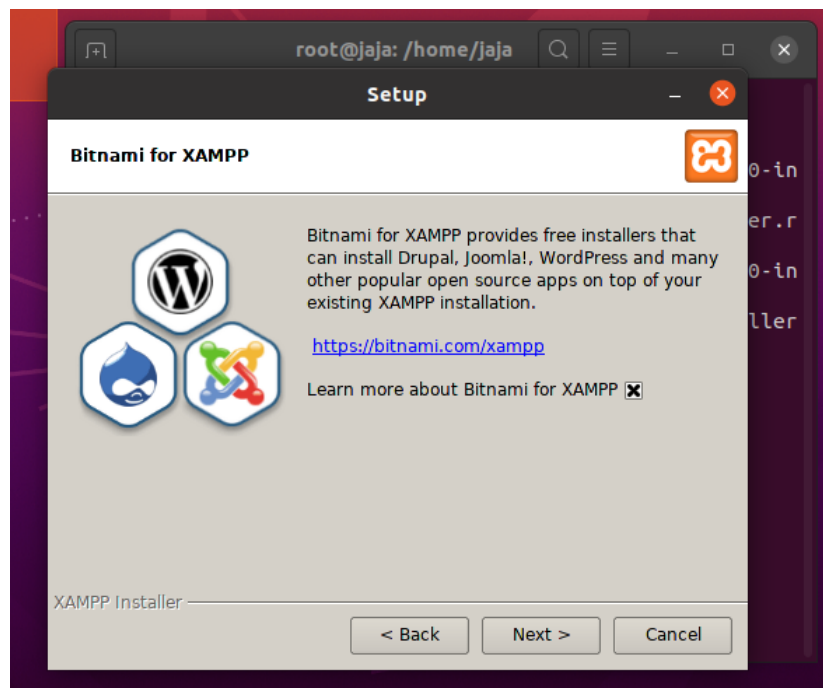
root@jaja: /home/jaja

Setup

Bitnami for XAMPP

0-in
er.r
0-in
ller

Bitnami for XAMPP provides free installers that can install Drupal, Joomla!, WordPress and many other popular open source apps on top of your existing XAMPP installation.

https://bitnami.com/xampp

Learn more about Bitnami for XAMPP

XAMPP Installer

< Back
Next >
Cancel